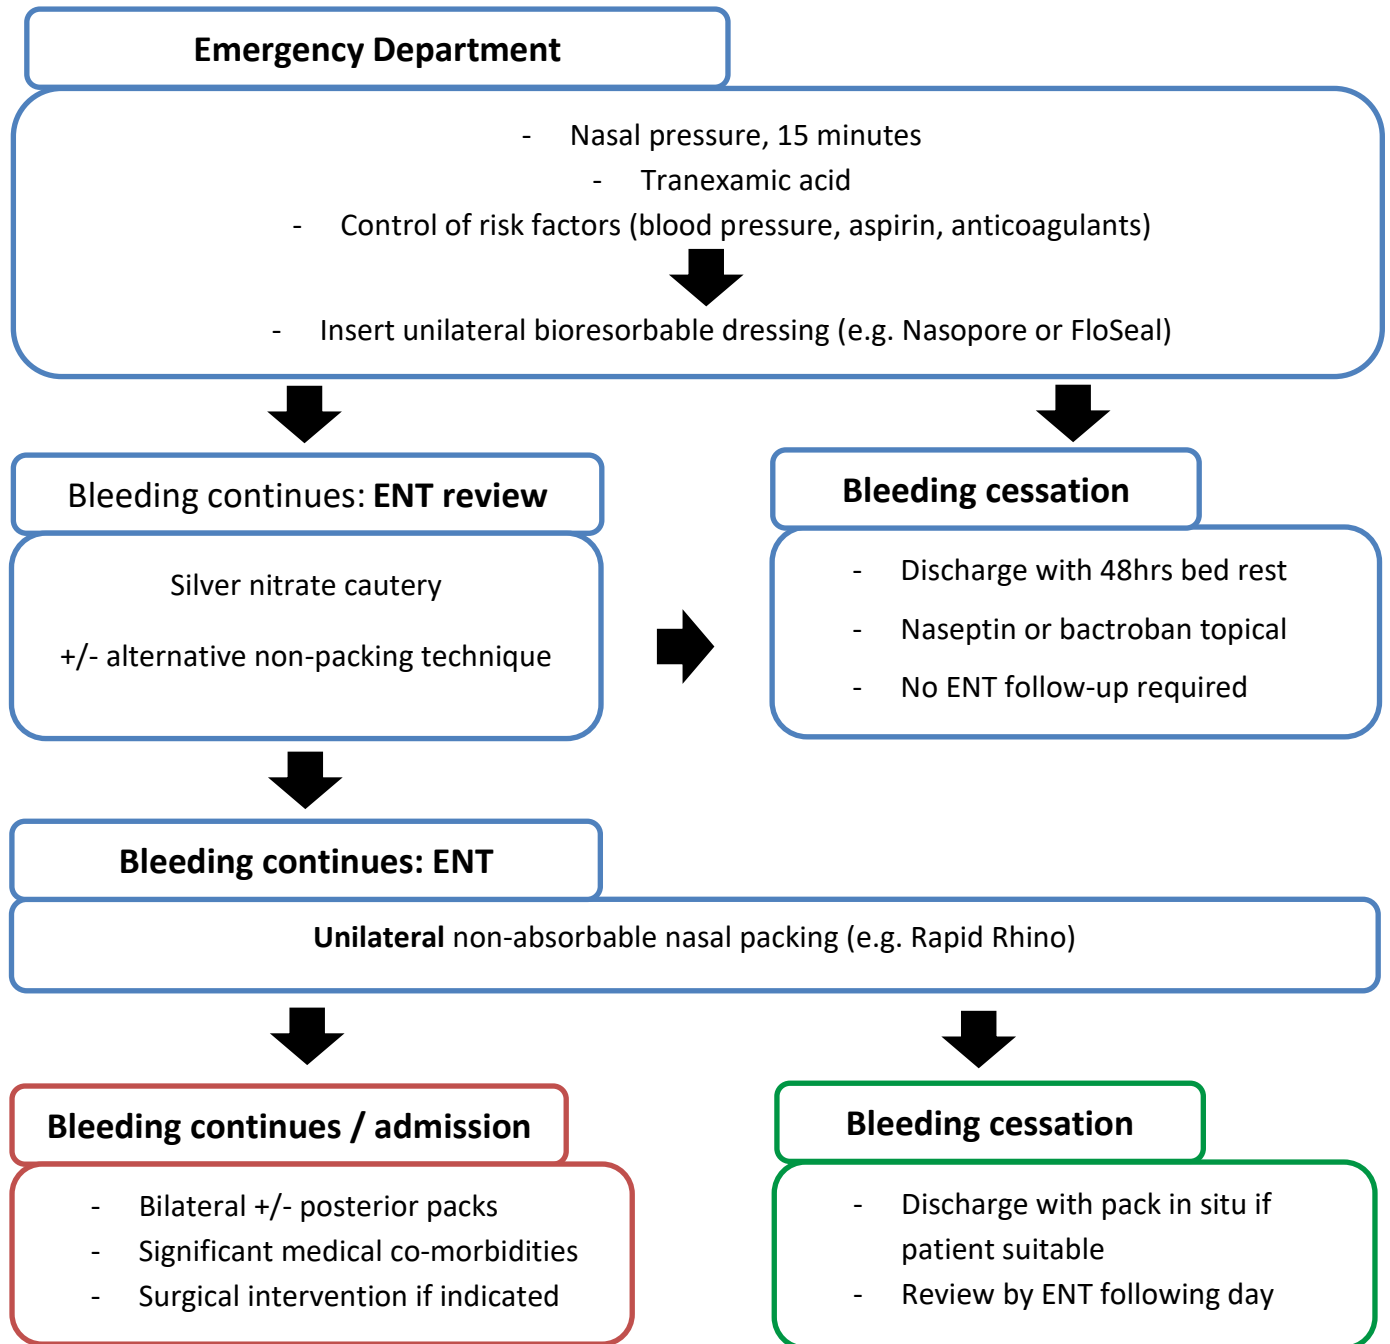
Emergency Department

- Nasal pressure, 15 minutes
- Tranexamic acid
- Control of risk factors (blood pressure, aspirin, anticoagulants)

- Insert unilateral bioresorbable dressing (e.g. Nasopore or FloSeal)

Bleeding continues: **ENT review**

Silver nitrate cautery

+/- alternative non-packing technique

**Bleeding cessation**

- Discharge with 48hrs bed rest
- Naseptin or bactroban topical
- No ENT follow-up required

**Bleeding continues: ENT**

**Unilateral** non-absorbable nasal packing (e.g. Rapid Rhino)

**Bleeding continues / admission**

- Bilateral +/- posterior packs
- Significant medical co-morbidities
- Surgical intervention if indicated

**Bleeding cessation**

- Discharge with pack in situ if patient suitable
- Review by ENT following day